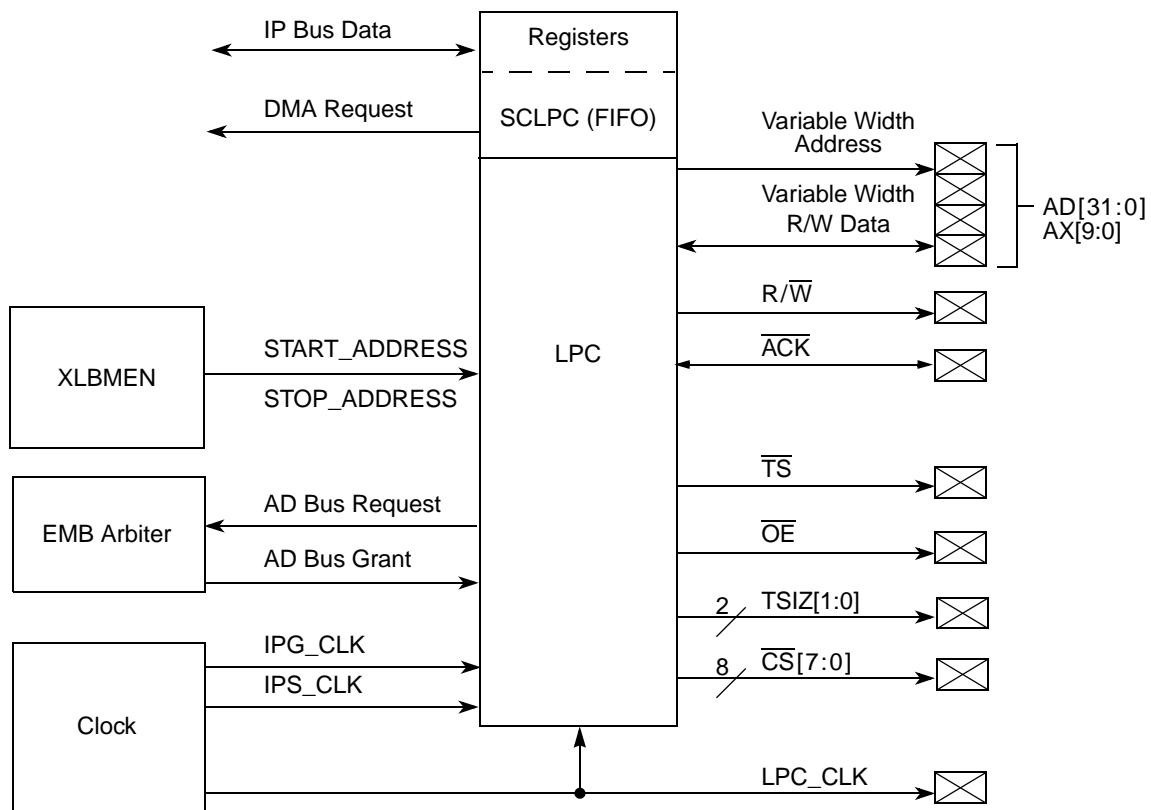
IP Bus Data

Registers

DMA Request

SCLPC (FIFO)

Variable Width Address

Variable Width R/W Data

AD[31:0]
AX[9:0]

$R/\overline{W}$

XLBMEN

START_ADDRESS

STOP_ADDRESS

LPC

$\overline{ACK}$

$\overline{TS}$

EMB Arbiter

AD Bus Request

AD Bus Grant

$\overline{OE}$

2

TSIZ[1:0]

Clock

IPG_CLK

IPS_CLK

8

$\overline{CS}[7:0]$

LPC_CLK